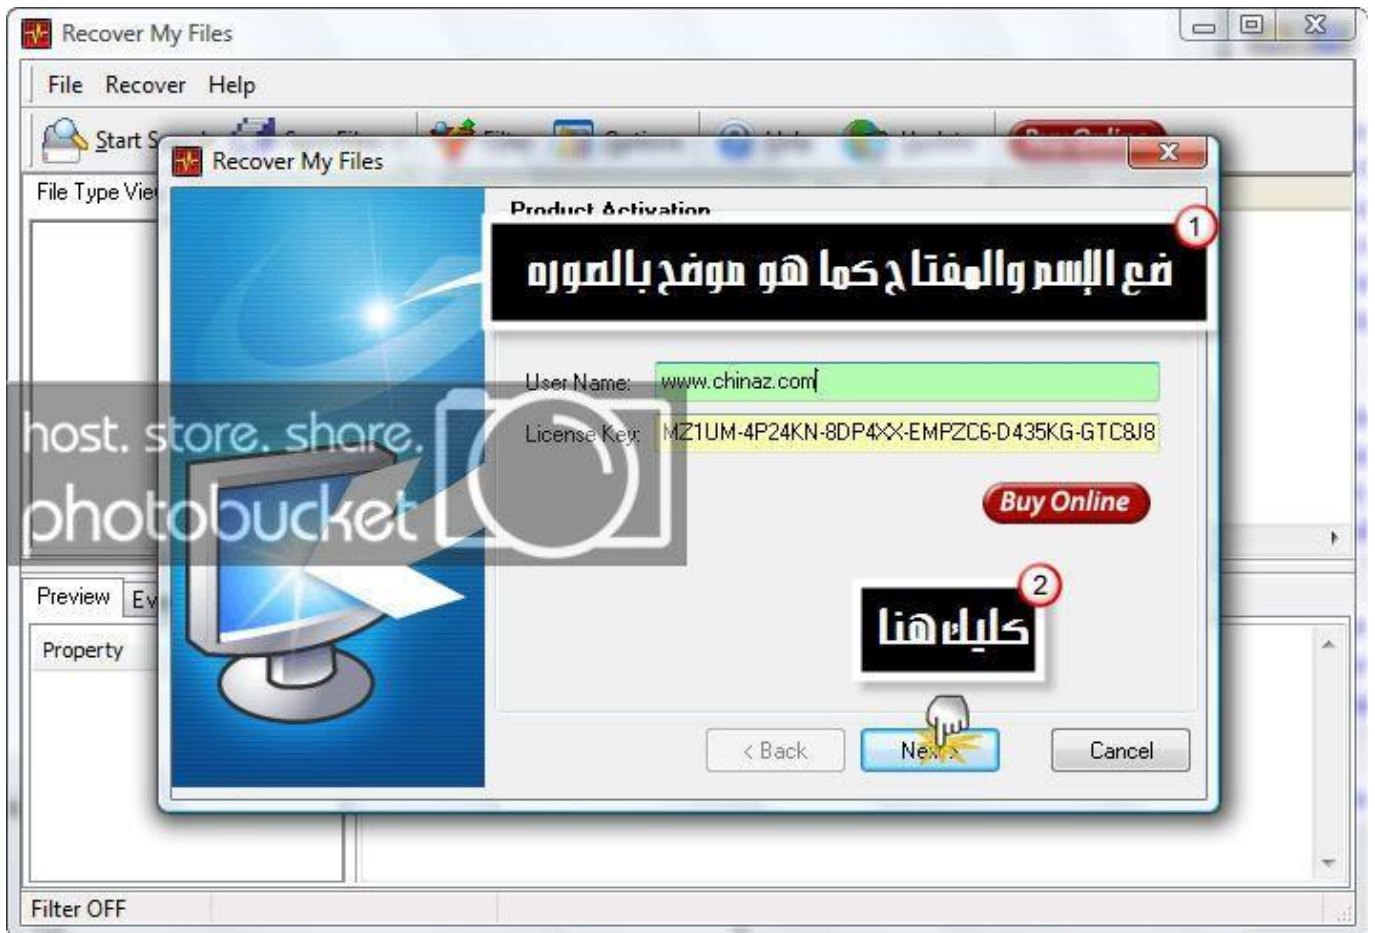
Recover My Files

File Recover Help

Start S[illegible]

File Type Vie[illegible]

Recover My Files

Product Activation

1

ضع الإسم والمفتاح كما هو موضح بالصوره

User Name: www.chinaz.com

License Key: MZ1UM-4P24KN-8DP4XX-EMPZC6-D435KG-GTC8J8

Buy Online

host. store. share.
photobucket

2

كليك هنا

Preview Ev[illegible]

Property

< Back

Ne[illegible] >

Cancel

Filter OFF